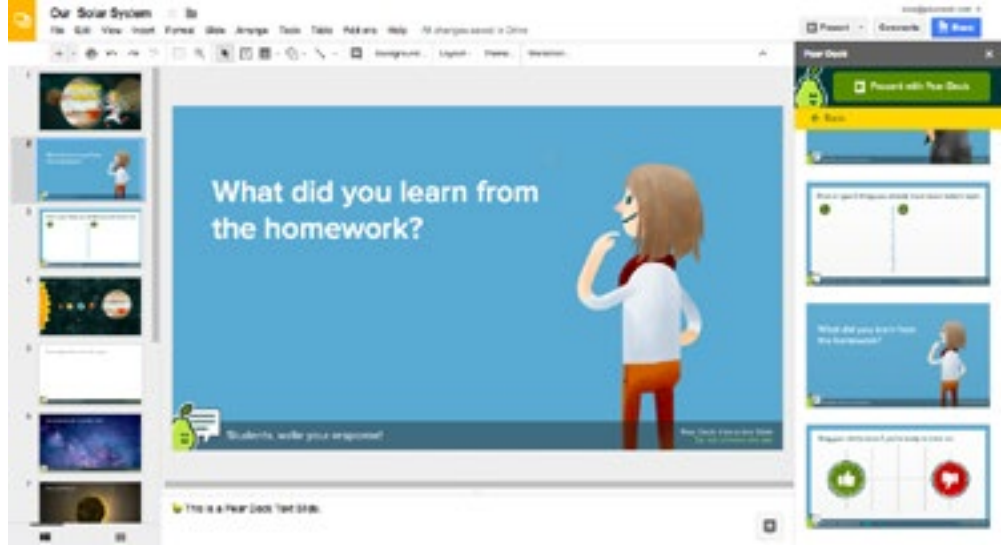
Our Solar System

File Edit View Insert Format Slide Arrange Tools Table Add-ons Help All changes saved in Drive

Present Comments Share

Background... Layout... Theme... Transition...

Pear Deck

Present with Pear Deck

Back

What did you learn from the homework?

Students, write your response!

This is a Pear Deck Text Slide.

What did you learn from the homework?